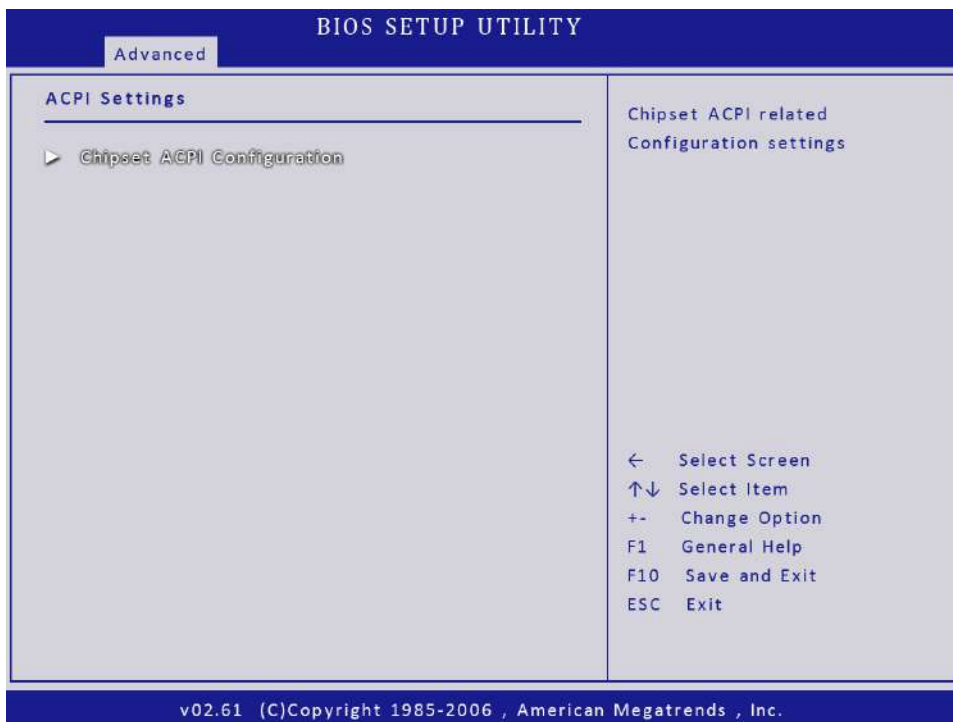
BIOS SETUP UTILITY

Advanced

ACPI Settings

▶ Chipset ACPI Configuration

Chipset ACPI related Configuration settings

← Select Screen
↑↓ Select Item
+- Change Option
F1 General Help
F10 Save and Exit
ESC Exit

v02.61 (C)Copyright 1985-2006 , American Megatrends , Inc.